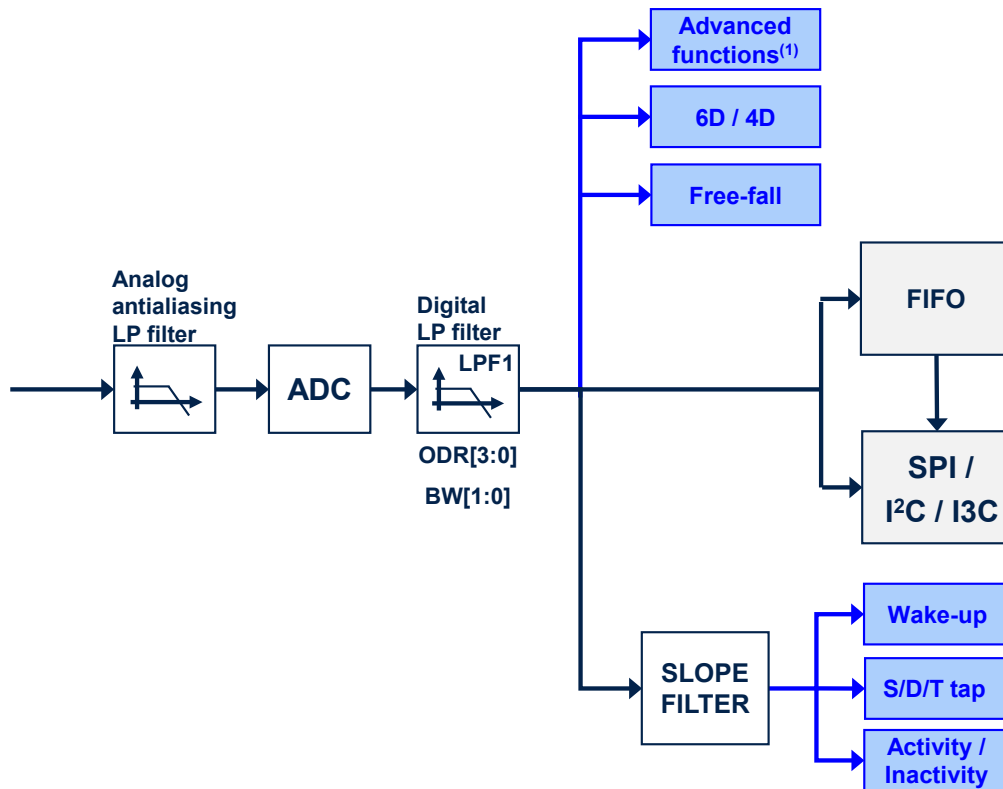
Advanced functions$^{(1)}$

6D / 4D

Free-fall

Analog antialiasing LP filter

ADC

Digital LP filter

LPF1

ODR[3:0]

BW[1:0]

FIFO

SPI / I$^2$C / I3C

SLOPE FILTER

Wake-up

S/D/T tap

Activity / Inactivity